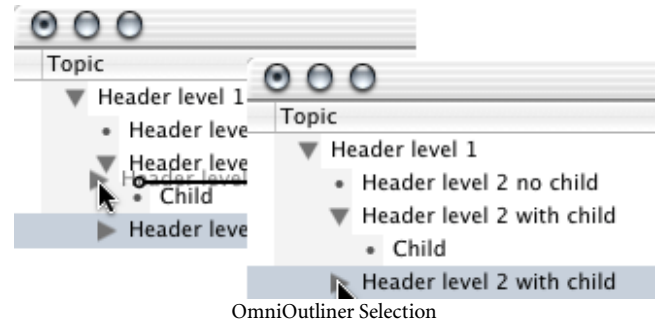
Topic

Header level 1

Header leve

Header leve

Header level

Child

Header leve

Topic

Header level 1

Header level 2 no child

Header level 2 with child

Child

Header level 2 with child

OmniOutliner Selection